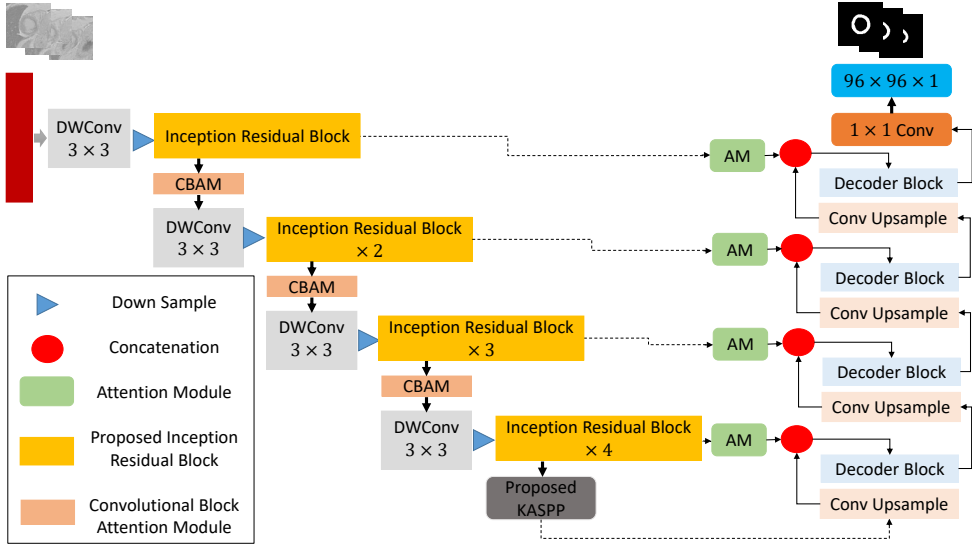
$96 \times 96 \times 1$

$1 \times 1$ Conv

DWConv $3 \times 3$

Inception Residual Block

AM

Decoder Block

CBAM

Conv Upsample

DWConv $3 \times 3$

Inception Residual Block $\times 2$

AM

Decoder Block

CBAM

Conv Upsample

DWConv $3 \times 3$

Inception Residual Block $\times 3$

AM

Decoder Block

CBAM

Conv Upsample

DWConv $3 \times 3$

Inception Residual Block $\times 4$

AM

Decoder Block

Proposed KASPP

Conv Upsample

Down Sample

Concatenation

Attention Module

Proposed Inception Residual Block

Convolutional Block Attention Module